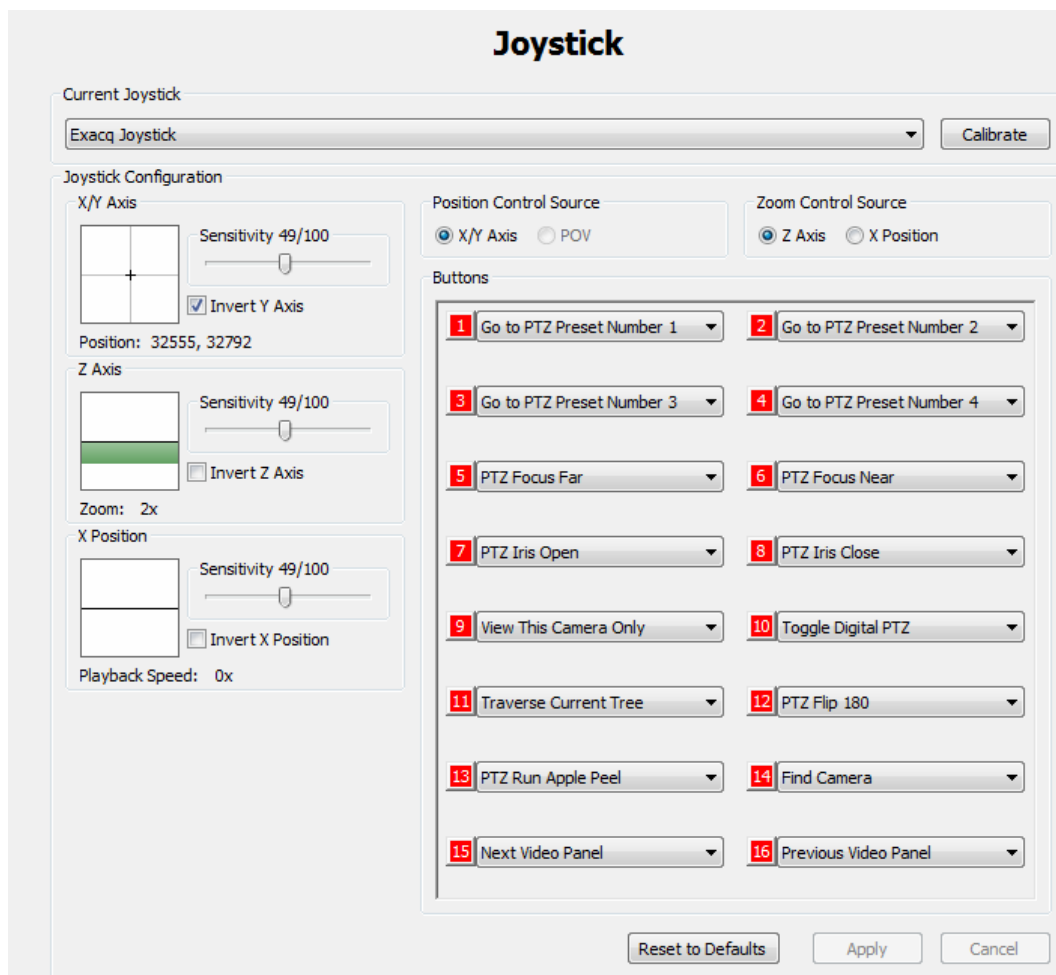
Joystick

Current Joystick

Exacq Joystick

Calibrate

Joystick Configuration

X/Y Axis

Sensitivity 49/100

Invert Y Axis

Position: 32555, 32792

Z Axis

Sensitivity 49/100

Invert Z Axis

Zoom: 2x

X Position

Sensitivity 49/100

Invert X Position

Playback Speed: 0x

Position Control Source

X/Y Axis

POV

Zoom Control Source

Z Axis

X Position

Buttons

1 Go to PTZ Preset Number 1

2 Go to PTZ Preset Number 2

3 Go to PTZ Preset Number 3

4 Go to PTZ Preset Number 4

5 PTZ Focus Far

6 PTZ Focus Near

7 PTZ Iris Open

8 PTZ Iris Close

9 View This Camera Only

10 Toggle Digital PTZ

11 Traverse Current Tree

12 PTZ Flip 180

13 PTZ Run Apple Peel

14 Find Camera

15 Next Video Panel

16 Previous Video Panel

Reset to Defaults

Apply

Cancel